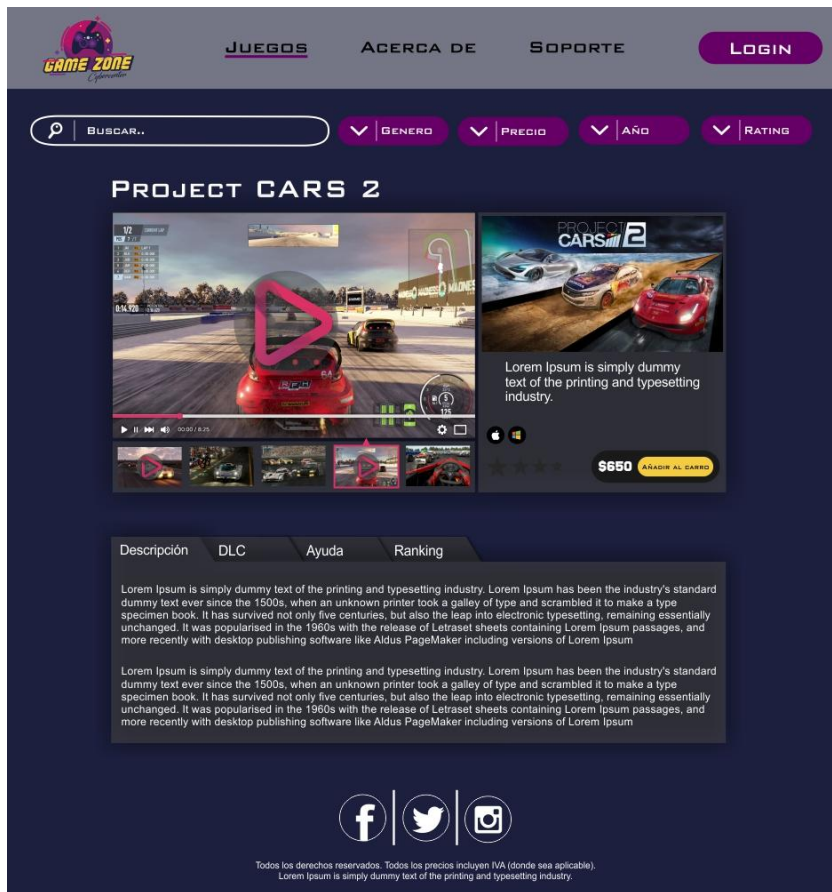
GAME ZONE
Cybercafe

JUEGOS
ACERCA DE
SOPORTE
LOGIN

BUSCAR..
GENERO
PRECIO
AÑO
RATING

PROJECT CARS 2

00:00 / 8:25

PROJECT CARS 2

Lorem Ipsum is simply dummy text of the printing and typesetting industry.

$650
AÑADIR AL CARRO

Descripción
DLC
Ayuda
Ranking

Lorem Ipsum is simply dummy text of the printing and typesetting industry. Lorem Ipsum has been the industry's standard dummy text ever since the 1500s, when an unknown printer took a galley of type and scrambled it to make a type specimen book. It has survived not only five centuries, but also the leap into electronic typesetting, remaining essentially unchanged. It was popularised in the 1960s with the release of Letraset sheets containing Lorem Ipsum passages, and more recently with desktop publishing software like Aldus PageMaker including versions of Lorem Ipsum

Lorem Ipsum is simply dummy text of the printing and typesetting industry. Lorem Ipsum has been the industry's standard dummy text ever since the 1500s, when an unknown printer took a galley of type and scrambled it to make a type specimen book. It has survived not only five centuries, but also the leap into electronic typesetting, remaining essentially unchanged. It was popularised in the 1960s with the release of Letraset sheets containing Lorem Ipsum passages, and more recently with desktop publishing software like Aldus PageMaker including versions of Lorem Ipsum

Todos los derechos reservados. Todos los precios incluyen IVA (donde sea aplicable).
Lorem Ipsum is simply dummy text of the printing and typesetting industry.